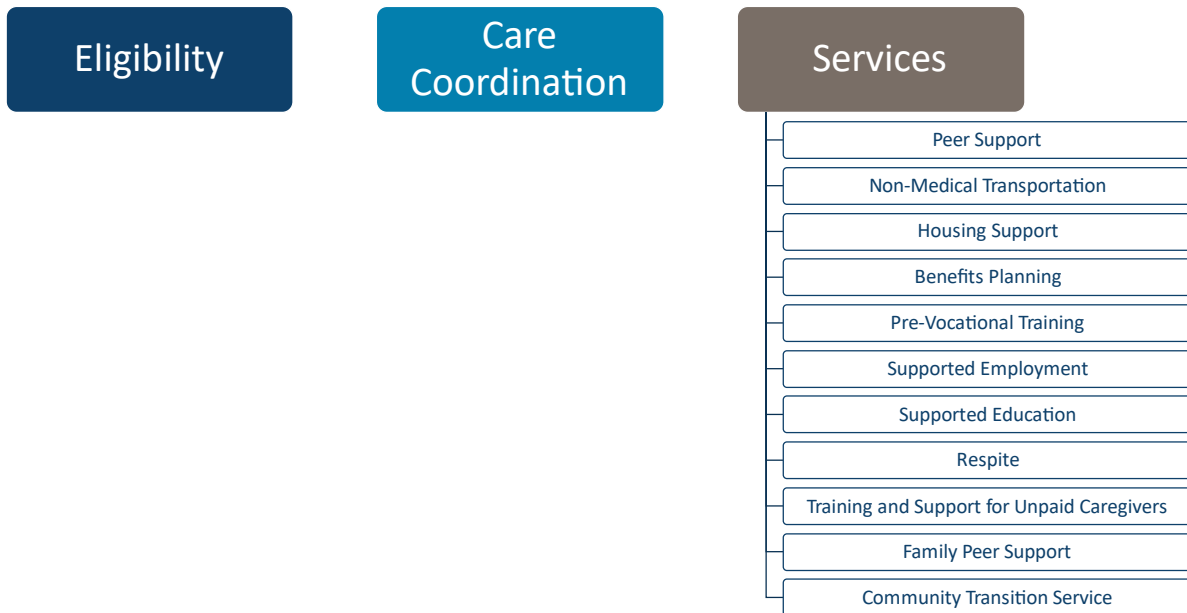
Eligibility

Care Coordination

Services

Peer Support

Non-Medical Transportation

Housing Support

Benefits Planning

Pre-Vocational Training

Supported Employment

Supported Education

Respite

Training and Support for Unpaid Caregivers

Family Peer Support

Community Transition Service